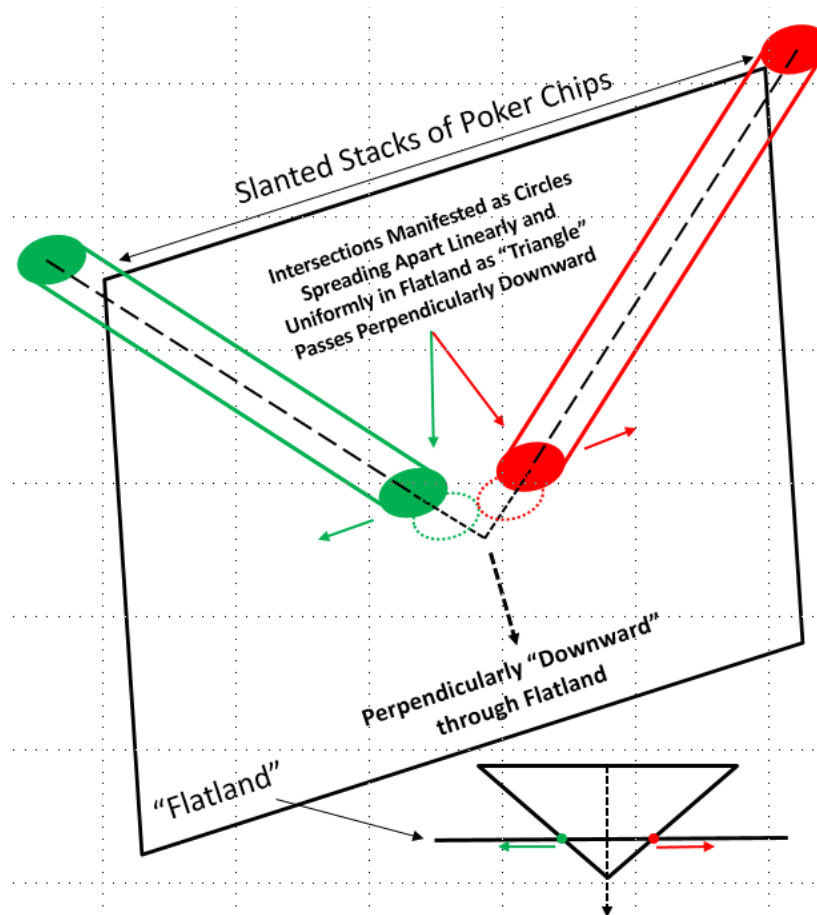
Slanted Stacks of Poker Chips

Intersections Manifested as Circles Spreading Apart Linearly and Uniformly in Flatland as "Triangle" Passes Perpendicularly Downward

Perpendicularly "Downward" through Flatland

"Flatland"